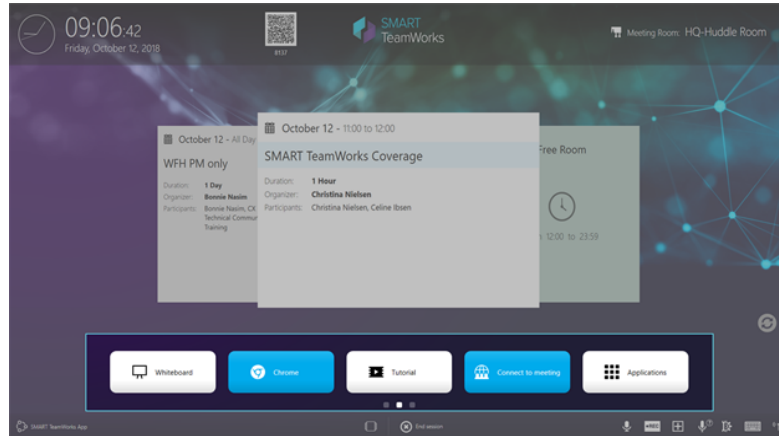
09:06:42
Friday, October 12, 2018

8137

SMART
TeamWorks

Meeting Room: HQ-Huddle Room

October 12 - All Day
WFH PM only
Duration: 1 Day
Organizer: Bonnie Nasim
Participants: Bonnie Nasim, CK Technical Commun Training

October 12 - 11:00 to 12:00
SMART TeamWorks Coverage
Duration: 1 Hour
Organizer: Christina Nielsen
Participants: Christina Nielsen, Celine Ibsen

Free Room
12:00 to 23:59

Whiteboard
Chrome
Tutorial
Connect to meeting
Applications

SMART TeamWorks App
End session